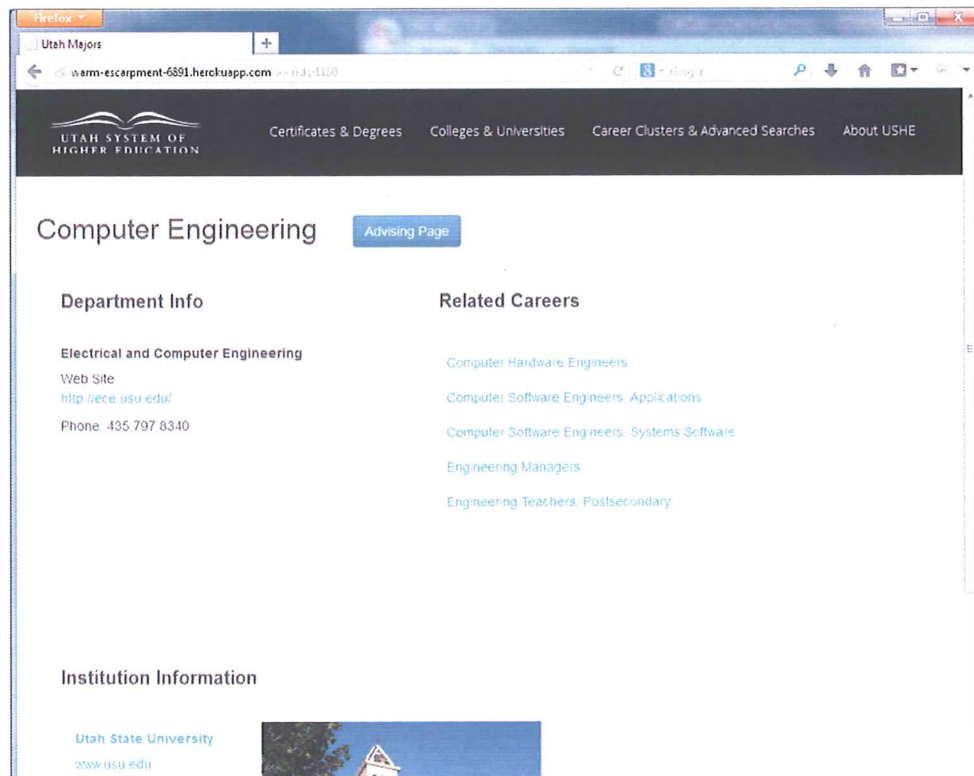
Firefox

Utah Majors

warm-escarpment-6891.herokuapp.com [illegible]

Google

UTAH SYSTEM OF HIGHER EDUCATION

Certificates & Degrees

Colleges & Universities

Career Clusters & Advanced Searches

About USHE

Computer Engineering

Advising Page

Department Info

Electrical and Computer Engineering

Web Site

http://ece.usu.edu/

Phone: 435.797.8340

Related Careers

Computer Hardware Engineers

Computer Software Engineers, Applications

Computer Software Engineers, Systems Software

Engineering Managers

Engineering Teachers, Postsecondary

Institution Information

Utah State University

www.usu.edu